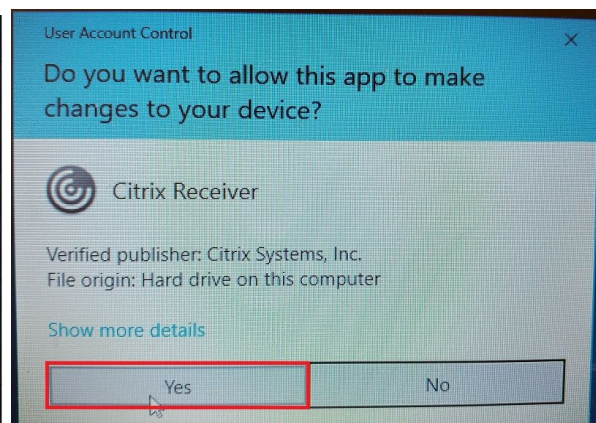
User Account Control

×

Do you want to allow this app to make changes to your device?

Citrix Receiver

Verified publisher: Citrix Systems, Inc.
File origin: Hard drive on this computer

Show more details

Yes

No